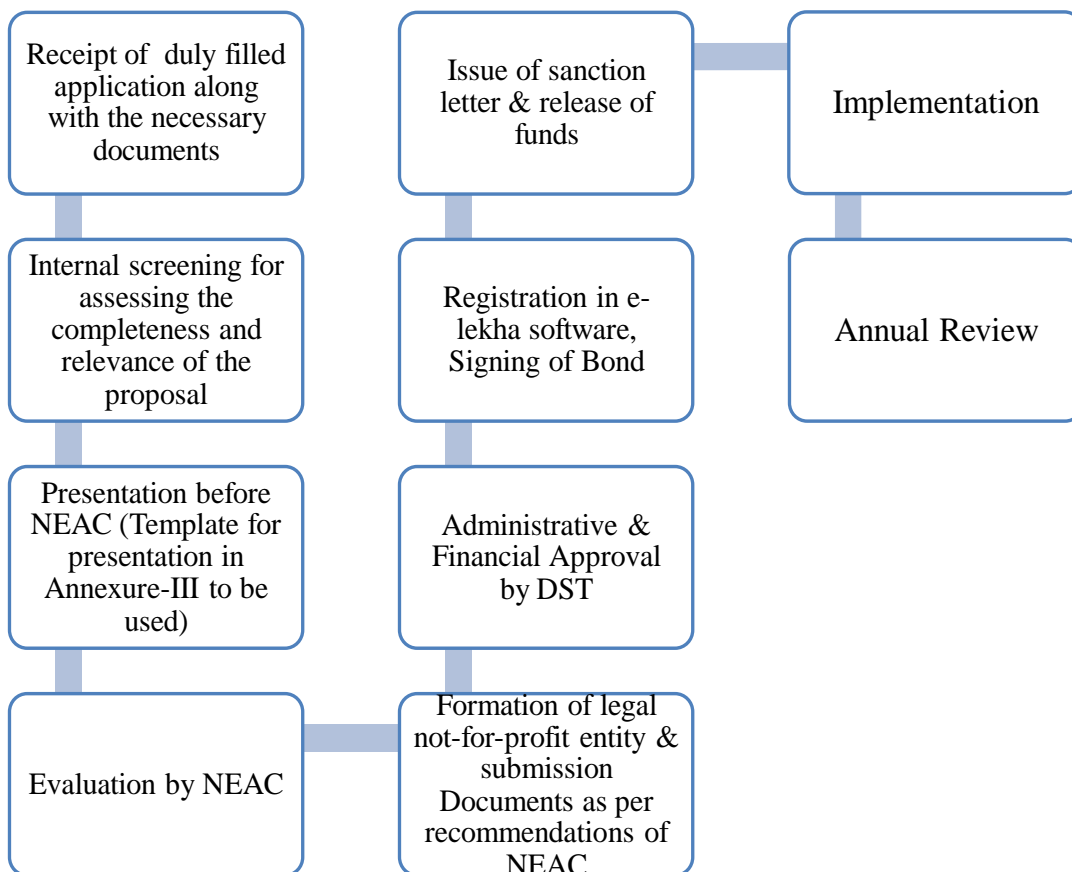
Receipt of duly filled application along with the necessary documents

Internal screening for assessing the completeness and relevance of the proposal

Presentation before NEAC (Template for presentation in Annexure-III to be used)

Evaluation by NEAC

Formation of legal not-for-profit entity & submission Documents as per recommendations of NEAC

Administrative & Financial Approval by DST

Registration in e-lekha software, Signing of Bond

Issue of sanction letter & release of funds

Implementation

Annual Review